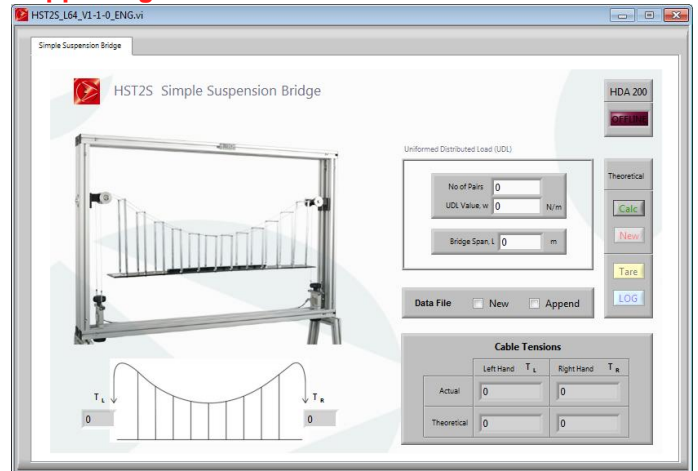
HST2S_L64_V1-1-0_ENG.vi

Simple Suspension Bridge

HST2S Simple Suspension Bridge

HDA 200

OFFLINE

Uniformed Distributed Load (UDL)

No of Pairs 0

UDL Value, w 0 N/m

Bridge Span, L 0 m

Theoretical

Calc

New

Tare

LOG

Data File New Append

$T_L$

0

$T_R$

0

Cable Tensions

| | Left Hand $T_L$ | Right Hand $T_R$ |
|---|---|---|
| Actual | 0 | 0 |
| Theoretical | 0 | 0 |